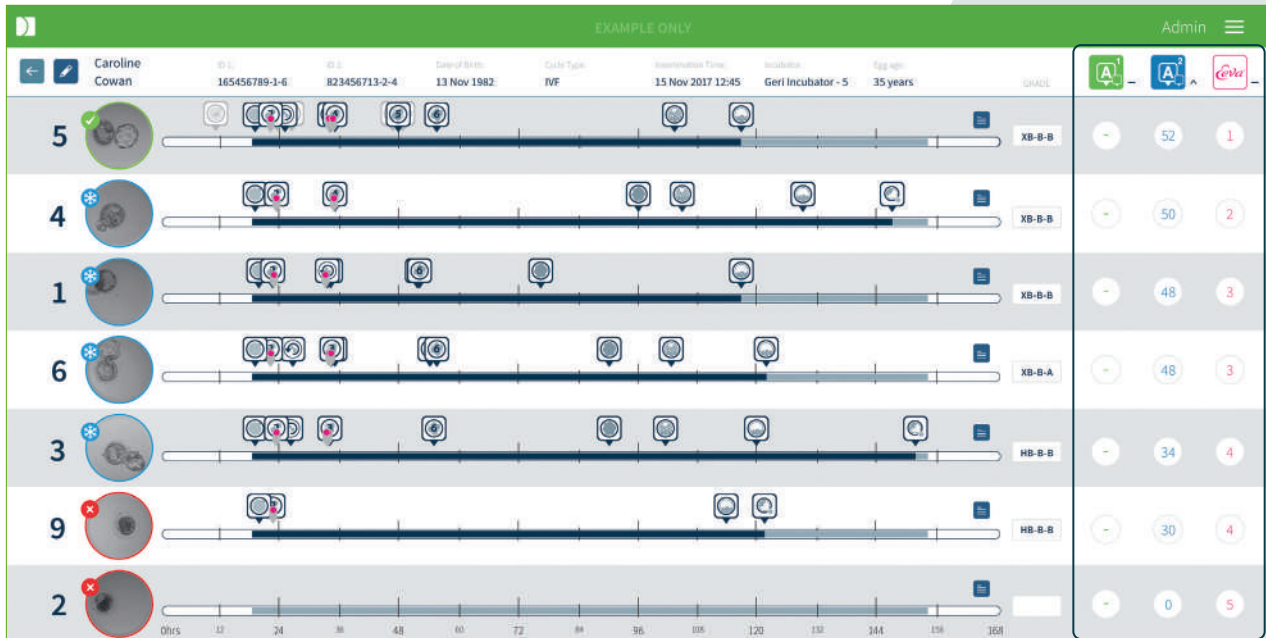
EXAMPLE ONLY

Admin

Caroline Cowan

ID 1: 165456789-1-6

ID 2: 823456713-2-4

Date of Birth: 13 Nov 1982

Cycle Type: IVF

Insemination Time: 15 Nov 2017 12:45

Incubator: Geri Incubator - 5

Egg age: 35 years

GRADE

A 1 –

A 2 ^

Eeva –

| | Grade | A1 | A2 | Eeva |
|---|---|---|---|---|
| 5 | XB-B-B | - | 52 | 1 |
| 4 | XB-B-B | - | 50 | 2 |
| 1 | XB-B-B | - | 48 | 3 |
| 6 | XB-B-A | - | 48 | 3 |
| 3 | HB-B-B | - | 34 | 4 |
| 9 | HB-B-B | - | 30 | 4 |
| 2 | | - | 0 | 5 |

0hrs 12 24 36 48 60 72 84 96 108 120 132 144 156 168